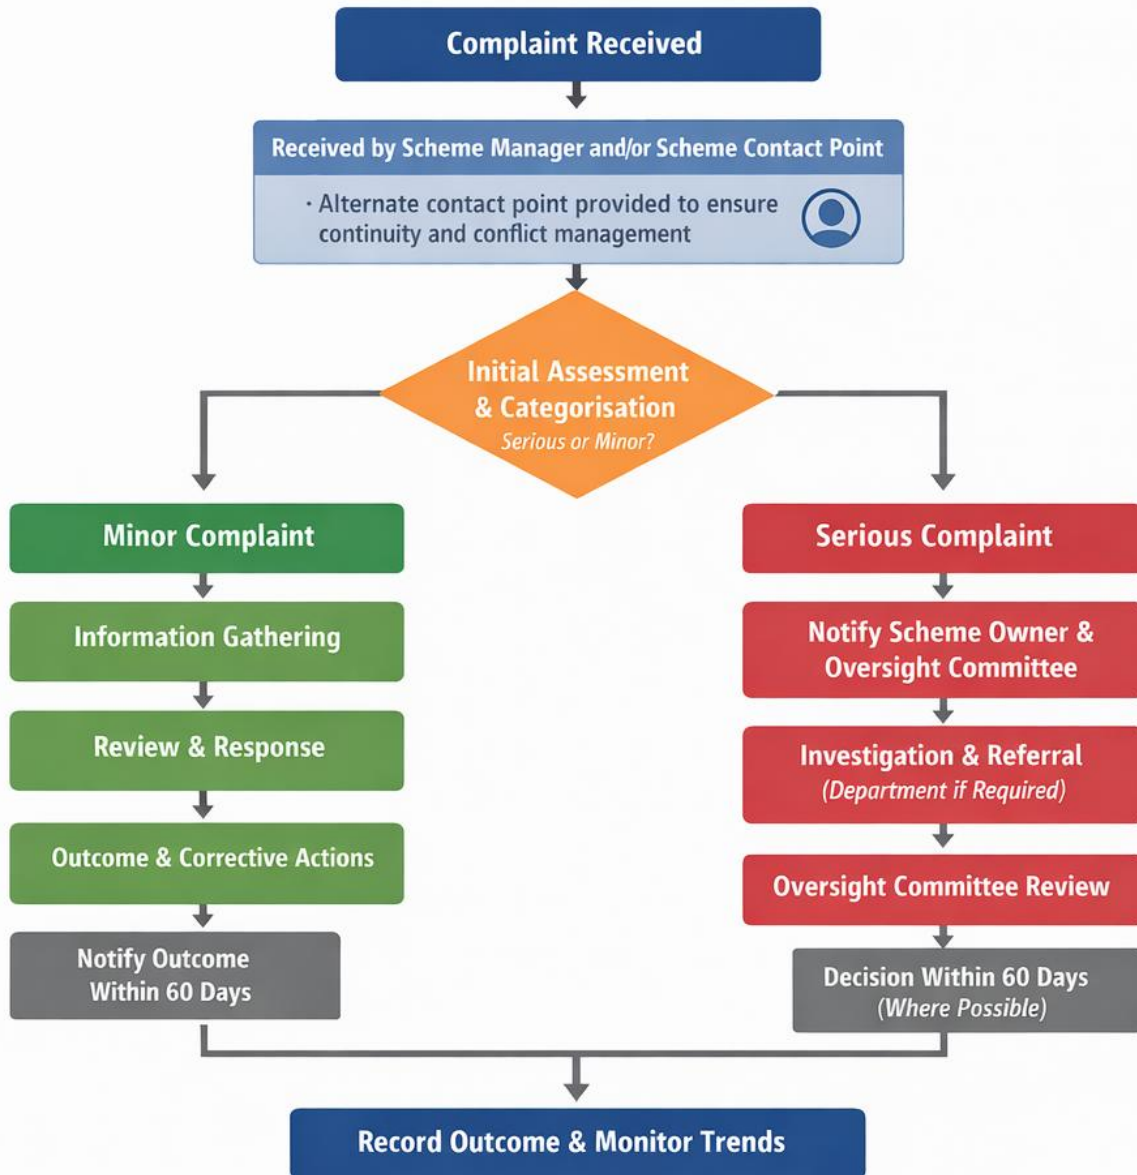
Complaint Received

Received by Scheme Manager and/or Scheme Contact Point

· Alternate contact point provided to ensure continuity and conflict management

Initial Assessment & Categorisation
Serious or Minor?

Minor Complaint

Information Gathering

Review & Response

Outcome & Corrective Actions

Notify Outcome Within 60 Days

Serious Complaint

Notify Scheme Owner & Oversight Committee

Investigation & Referral
(Department if Required)

Oversight Committee Review

Decision Within 60 Days
(Where Possible)

Record Outcome & Monitor Trends